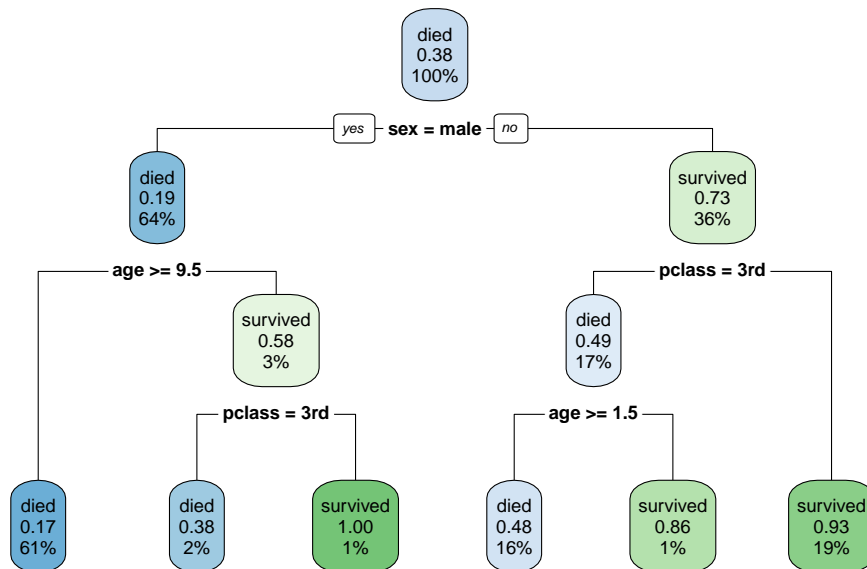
died
0.38
100%

yes sex = male no

died
0.19
64%

survived
0.73
36%

age >= 9.5

survived
0.58
3%

pclass = 3rd

died
0.49
17%

pclass = 3rd

age >= 1.5

died
0.17
61%

died
0.38
2%

survived
1.00
1%

died
0.48
16%

survived
0.86
1%

survived
0.93
19%